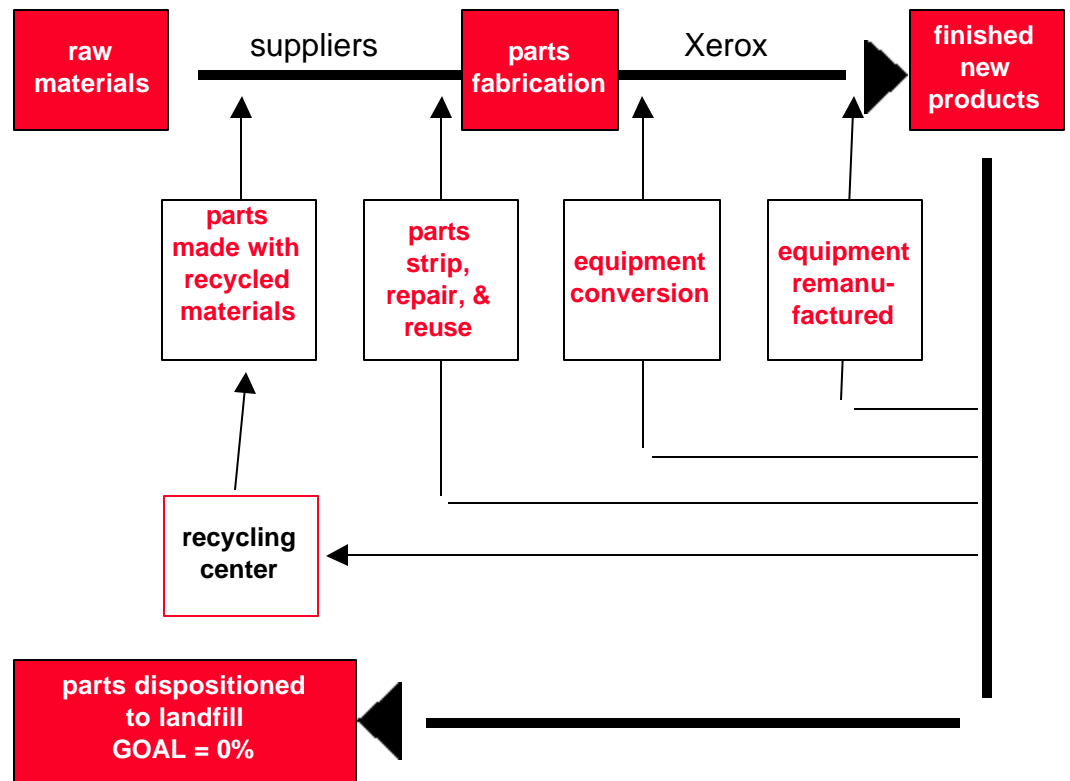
raw materials

suppliers

parts fabrication

Xerox

finished new products

parts made with recycled materials

parts strip, repair, & reuse

equipment conversion

equipment remanufactured

recycling center

parts dispositioned to landfill
GOAL = 0%